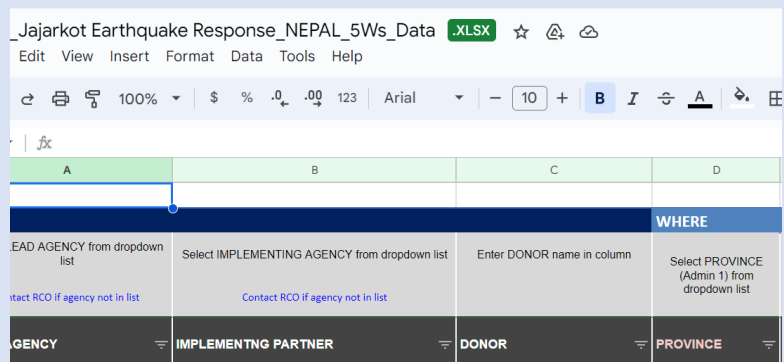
_Jajarkot Earthquake Response_NEPAL_5Ws_Data .XLSX

Edit View Insert Format Data Tools Help

100% $ % .0 .00 123 Arial 10 B I A

fx

| A | B | C | D |
|---|---|---|---|
| | | | |
| | | | WHERE |
| LEAD AGENCY from dropdown list<br>ontact RCO if agency not in list | Select IMPLEMENTING AGENCY from dropdown list<br>Contact RCO if agency not in list | Enter DONOR name in column | Select PROVINCE (Admin 1) from dropdown list |
| AGENCY | IMPLEMENTNG PARTNER | DONOR | PROVINCE |